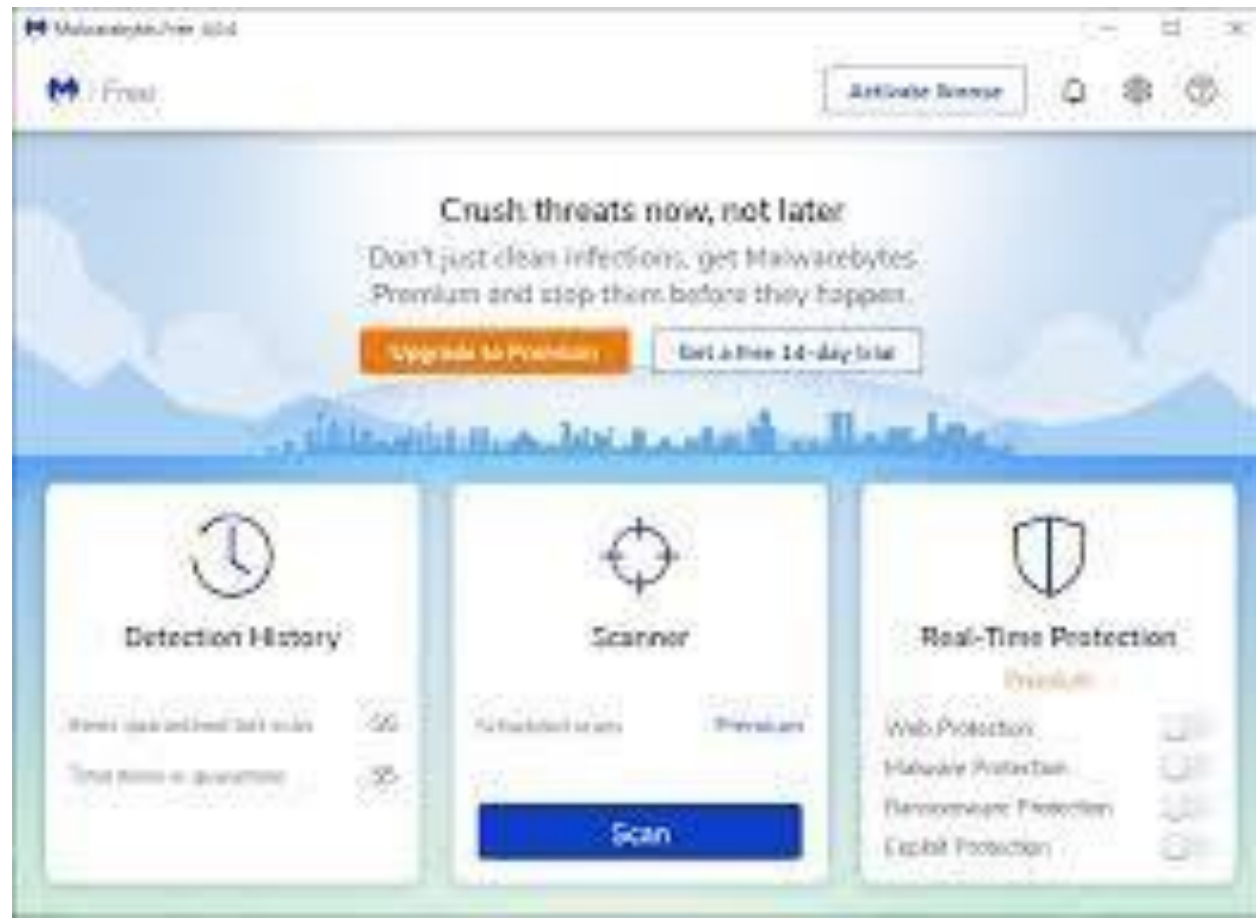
Malwarebytes Free 4.0.4

Free

Activate license

Crush threats now, not later

Don't just clean infections, get Malwarebytes Premium and stop them before they happen.

Upgrade to Premium

Get a free 14-day trial

Detection History

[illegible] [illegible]

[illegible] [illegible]

Scanner

Scheduled scans Premium

Scan

Real-Time Protection

Premium

Web Protection

Malware Protection

Ransomware Protection

Exploit Protection